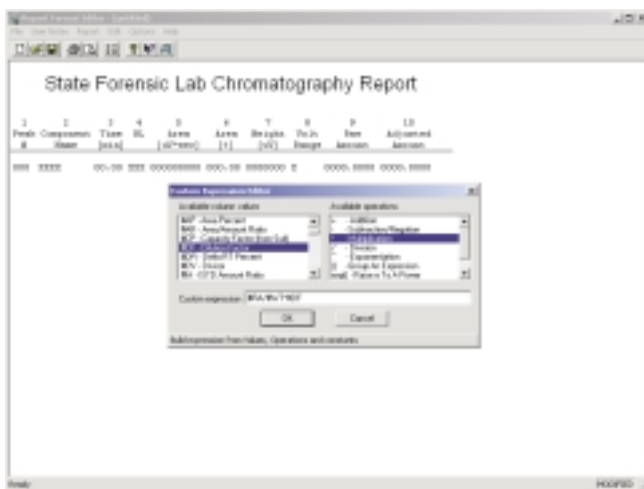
Report Forensic Editor - [Untitled]

File Edit View Report Edit Options Help

State Forensic Lab Chromatography Report

| 1 Peak # | 2 Component Name | 3 Time [min] | 4 BL | 5 Area [uV*sec] | 6 Area [%] | 7 Height [uV] | 8 Voln Range | 9 Raw Amount | 10 Adjusted Amount |
|---|---|---|---|---|---|---|---|---|---|
| ### | #### | ##.## | ### | ######### | ###.## | ####### | # | ####.#### | ####.#### |

Custom Expression Editor

Available column values

#AP - Area Percent
#AR - Area/Amount Ratio
#CF - Capacity Factor (from Col)
#DF - Dilution Factor
#DP - Delta RT Percent
#DV - Divisor
#IA - ISTD Amount Ratio

Available operations

+ - Addition
- - Subtraction/Negation
* - Multiplication
/ - Division
^ - Exponentiation
( ) - Group for Expression
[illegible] - Raise x To A Power

Custom expression: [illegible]

OK

Cancel

Build expression from Values, Operations and constants

Ready

MODIFIED